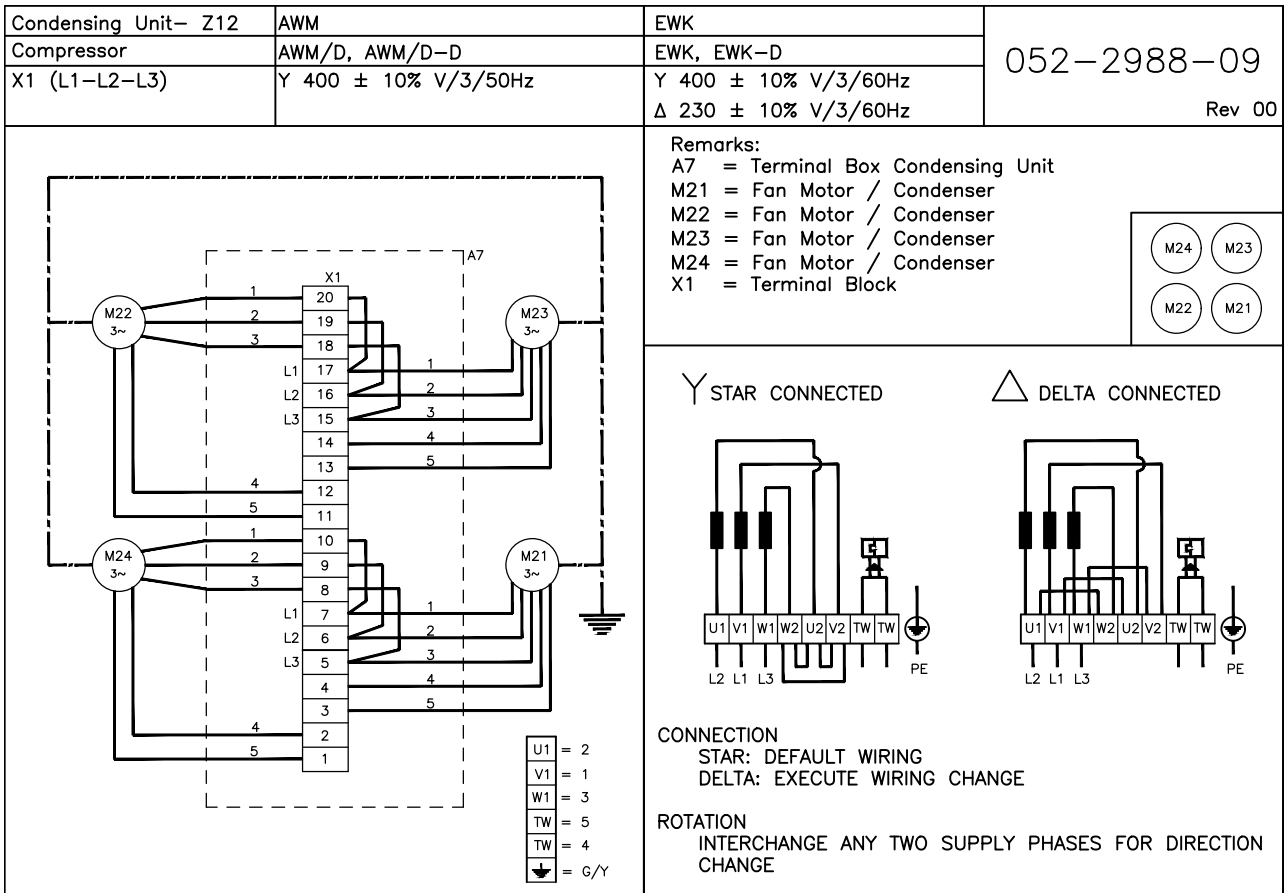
| Condensing Unit– Z12 | AWM | EWK | 052–2988–09 |
|---|---|---|---|
| Compressor | AWM/D, AWM/D–D | EWK, EWK–D | |
| X1 (L1–L2–L3) | Y 400 ± 10% V/3/50Hz | Y 400 ± 10% V/3/60Hz | |
| | | Δ 230 ± 10% V/3/60Hz | Rev 00 |

Remarks:
A7 = Terminal Box Condensing Unit
M21 = Fan Motor / Condenser
M22 = Fan Motor / Condenser
M23 = Fan Motor / Condenser
M24 = Fan Motor / Condenser
X1 = Terminal Block

M24 M23
M22 M21

A7
X1
M22 3~
M23 3~
M24 3~
M21 3~
20 19 18 L1 17 L2 16 L3 15 14 13 12 11 10 9 8 L1 7 L2 6 L3 5 4 3 2 1
1 2 3 1 2 3 4 5 4 5 1 2 3 1 2 3 4 5 4 5

U1 = 2
V1 = 1
W1 = 3
TW = 5
TW = 4
⏚ = G/Y

Y STAR CONNECTED
△ DELTA CONNECTED

U1 V1 W1 W2 U2 V2 TW TW
L2 L1 L3
PE
U1 V1 W1 W2 U2 V2 TW TW
L2 L1 L3
PE

CONNECTION
STAR: DEFAULT WIRING
DELTA: EXECUTE WIRING CHANGE

ROTATION
INTERCHANGE ANY TWO SUPPLY PHASES FOR DIRECTION CHANGE